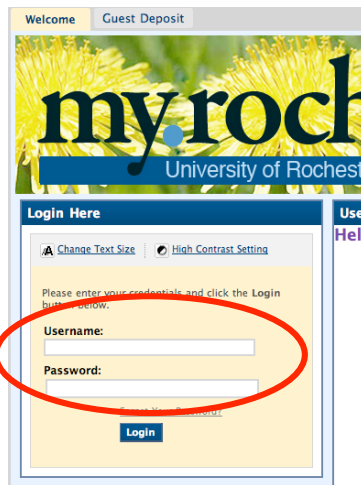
Welcome
Guest Deposit

my.roch
University of Rochest

Login Here

Change Text Size
High Contrast Setting

Please enter your credentials and click the Login button below.

Username:

Password:

Forgot Your Password?

Login

Use
Hel